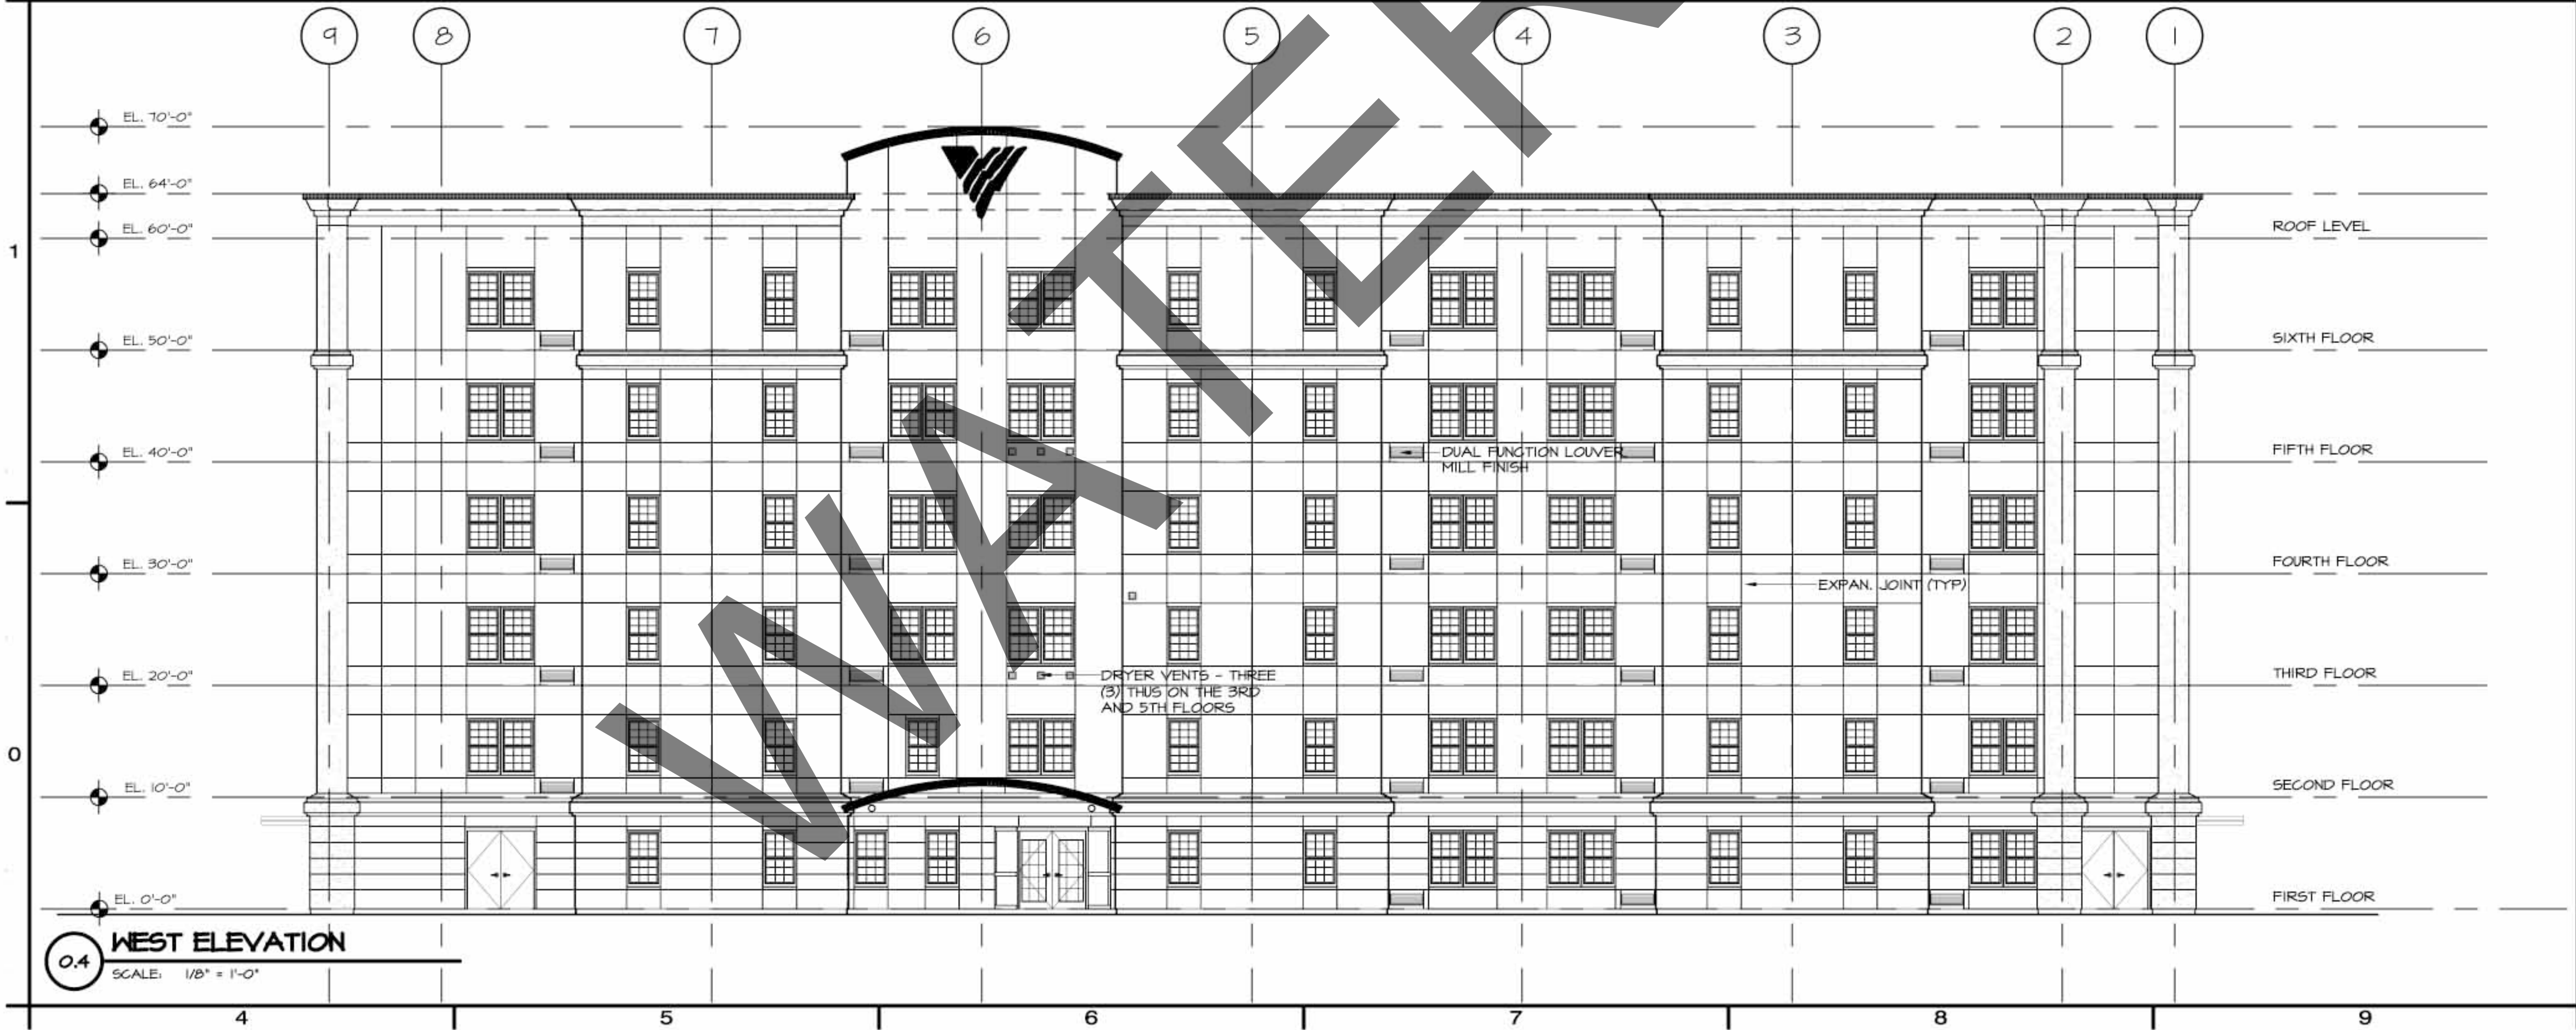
9 8 7 6 5 4 3 2 1

EL. 70'-0"
EL. 64'-0"
EL. 60'-0"
EL. 50'-0"
EL. 40'-0"
EL. 30'-0"
EL. 20'-0"
EL. 10'-0"
EL. 0'-0"

1
0

ROOF LEVEL
SIXTH FLOOR
FIFTH FLOOR
FOURTH FLOOR
THIRD FLOOR
SECOND FLOOR
FIRST FLOOR

DUAL FUNCTION LOUVER MILL FINISH

EXPAN. JOINT (TYP)

DRYER VENTS - THREE (3) THUS ON THE 3RD AND 5TH FLOORS

WATER

0.4 WEST ELEVATION
SCALE: 1/8" = 1'-0"

4 5 6 7 8 9